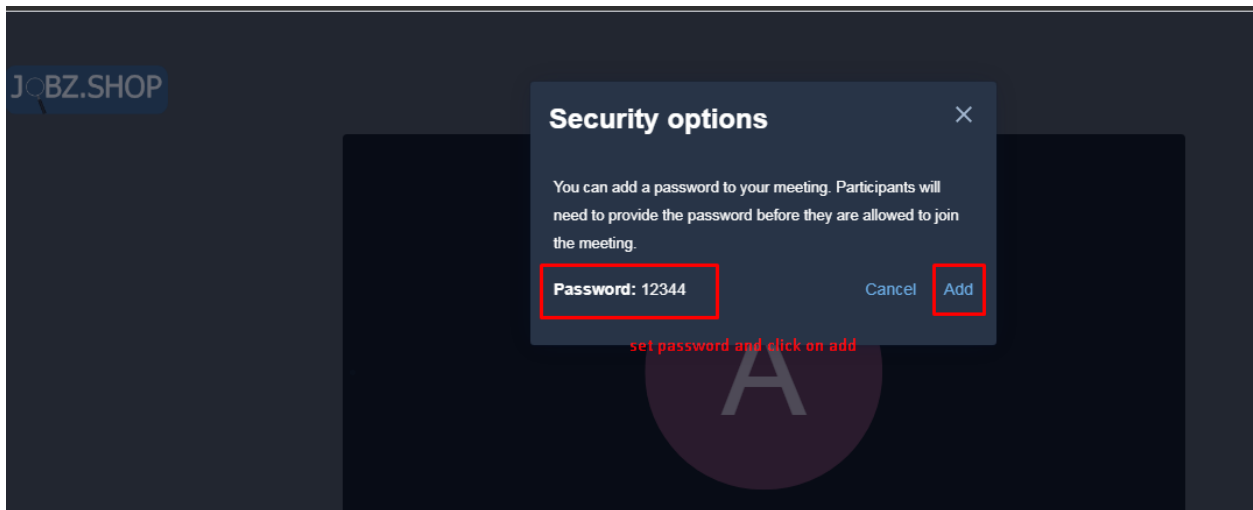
JOBZ.SHOP

Security options

You can add a password to your meeting. Participants will need to provide the password before they are allowed to join the meeting.

Password: 12344

Cancel

Add

set password and click on add

A